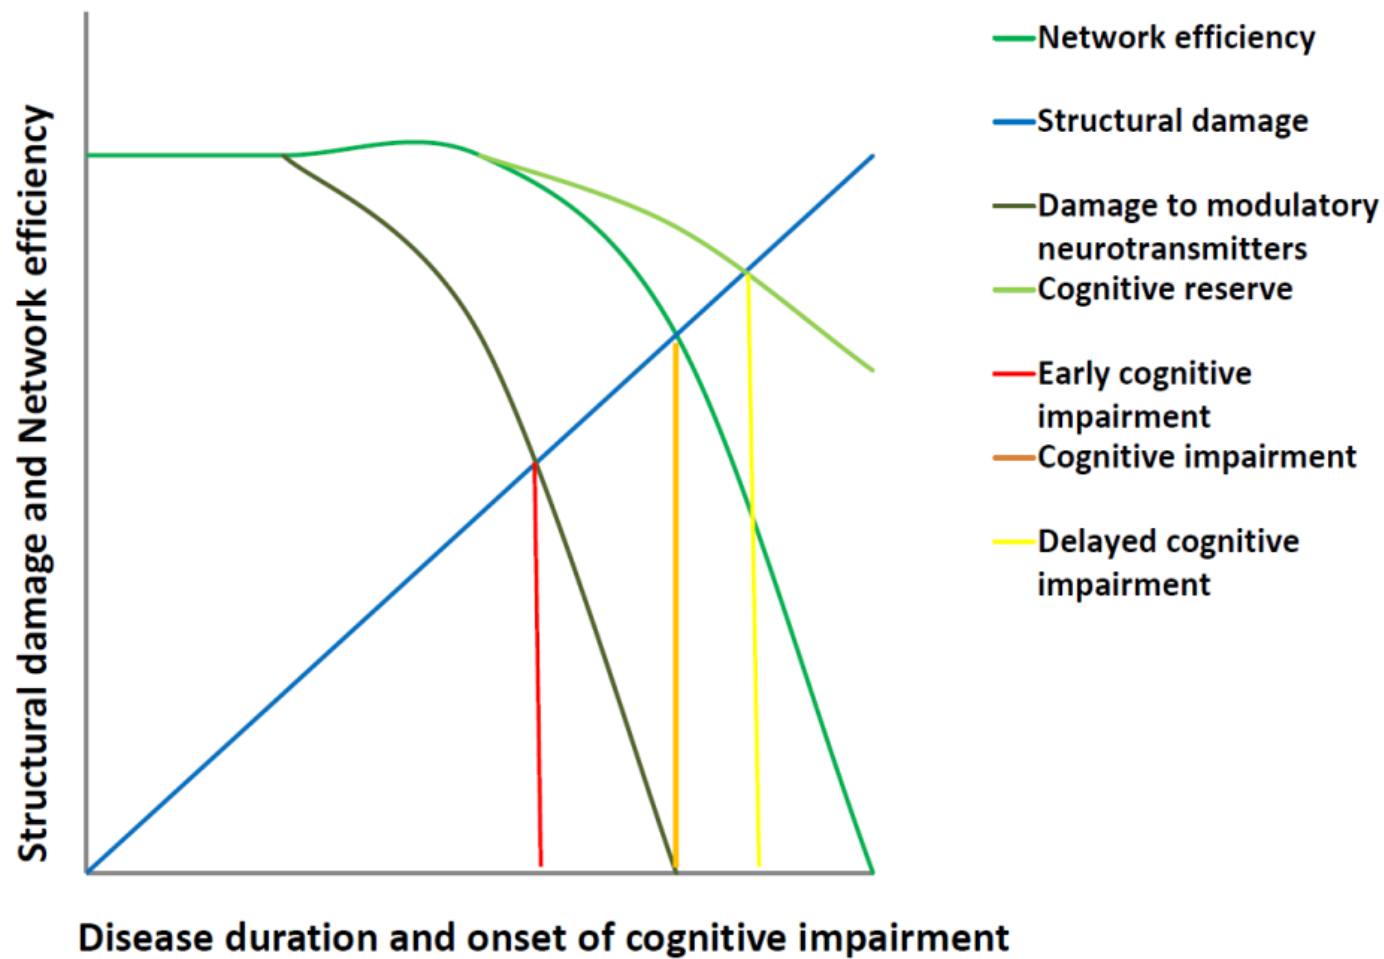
Structural damage and Network efficiency

Network efficiency

Structural damage

Damage to modulatory neurotransmitters

Cognitive reserve

Early cognitive impairment

Cognitive impairment

Delayed cognitive impairment

Disease duration and onset of cognitive impairment